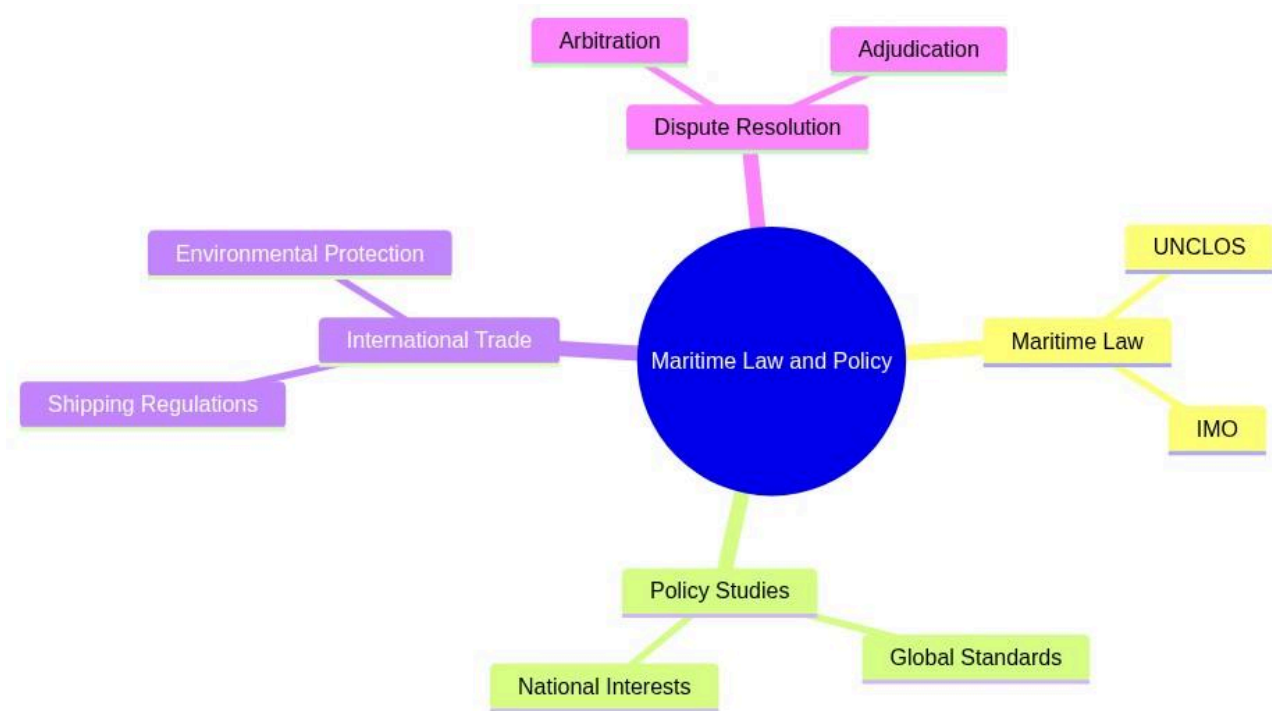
Arbitration

Adjudication

Dispute Resolution

Environmental Protection

International Trade

Shipping Regulations

Maritime Law and Policy

UNCLOS

Maritime Law

IMO

Policy Studies

National Interests

Global Standards